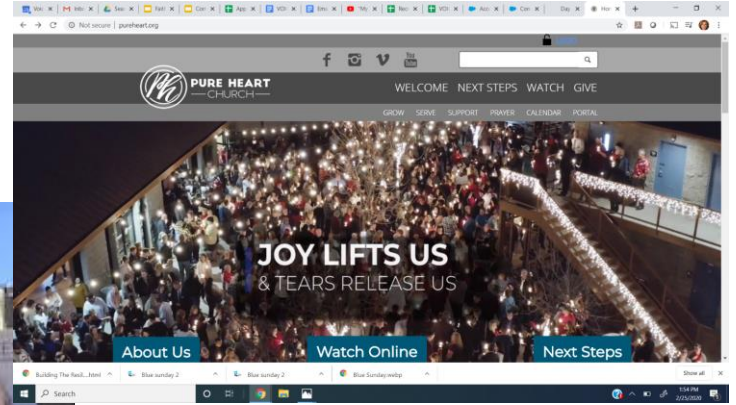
Not secure | pureheart.org

You Tube

PURE HEART CHURCH

WELCOME NEXT STEPS WATCH GIVE

GROW SERVE SUPPORT PRAYER CALENDAR PORTAL

JOY LIFTS US
& TEARS RELEASE US

About Us

Watch Online

Next Steps

Building The Resi....html

Blue sunday 2

Blue sunday 2

Blue Sunday.webp

Show all

Search

1:54 PM
2/25/2020